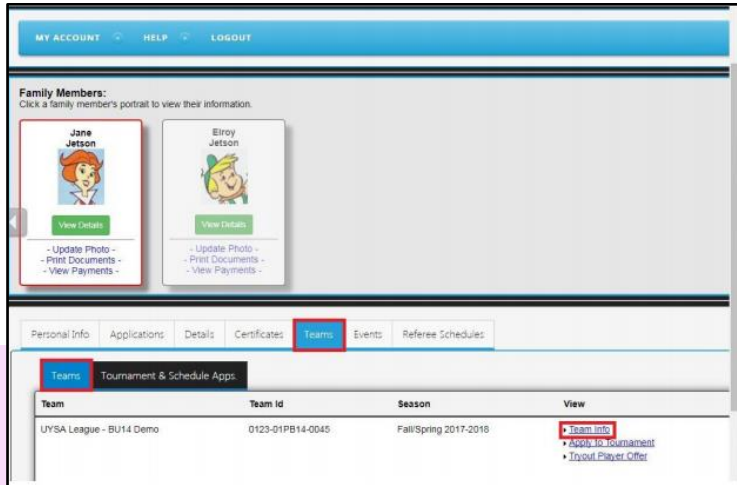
MY ACCOUNT HELP LOGOUT

Family Members:
Click a family member's portrait to view their information.

Jane Jetson
View Details
- Update Photo -
- Print Documents -
- View Payments -

Elroy Jetson
View Details
- Update Photo -
- Print Documents -
- View Payments -

Personal Info Applications Details Certificates Teams Events Referee Schedules

Teams Tournament & Schedule Apps.

| Team | Team Id | Season | View |
|---|---|---|---|
| UYSA League - BU14 Demo | 0123-01PB14-0045 | Fall/Spring 2017-2018 | Team Info<br>Apply to Tournament<br>Tryout Player Offer |